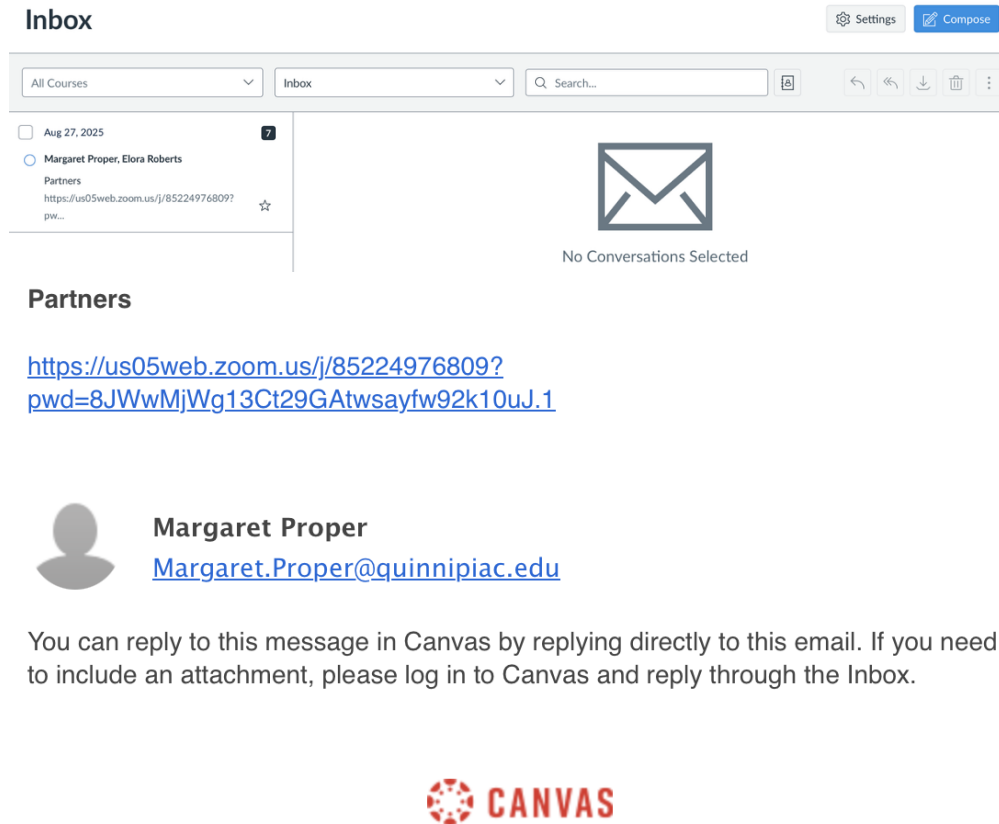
Inbox

Settings Compose

All Courses

Inbox

Search...

Aug 27, 2025

7

Margaret Proper, Elora Roberts

Partners

https://us05web.zoom.us/j/85224976809?pw...

No Conversations Selected

Partners

https://us05web.zoom.us/j/85224976809?pwd=8JWwMjWg13Ct29GAtwsayfw92k10uJ.1

Margaret Proper

Margaret.Proper@quinnipiac.edu

You can reply to this message in Canvas by replying directly to this email. If you need to include an attachment, please log in to Canvas and reply through the Inbox.

CANVAS